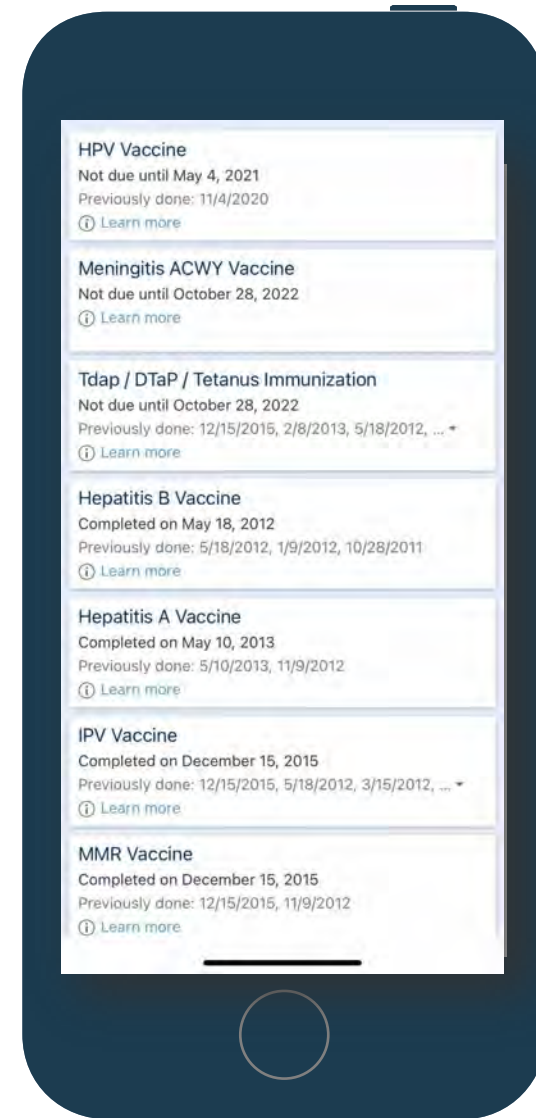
HPV Vaccine
Not due until May 4, 2021
Previously done: 11/4/2020
ⓘ Learn more

Meningitis ACWY Vaccine
Not due until October 28, 2022
ⓘ Learn more

Tdap / DTaP / Tetanus Immunization
Not due until October 28, 2022
Previously done: 12/15/2015, 2/8/2013, 5/18/2012, ...
ⓘ Learn more

Hepatitis B Vaccine
Completed on May 18, 2012
Previously done: 5/18/2012, 1/9/2012, 10/28/2011
ⓘ Learn more

Hepatitis A Vaccine
Completed on May 10, 2013
Previously done: 5/10/2013, 11/9/2012
ⓘ Learn more

IPV Vaccine
Completed on December 15, 2015
Previously done: 12/15/2015, 5/18/2012, 3/15/2012, ...
ⓘ Learn more

MMR Vaccine
Completed on December 15, 2015
Previously done: 12/15/2015, 11/9/2012
ⓘ Learn more